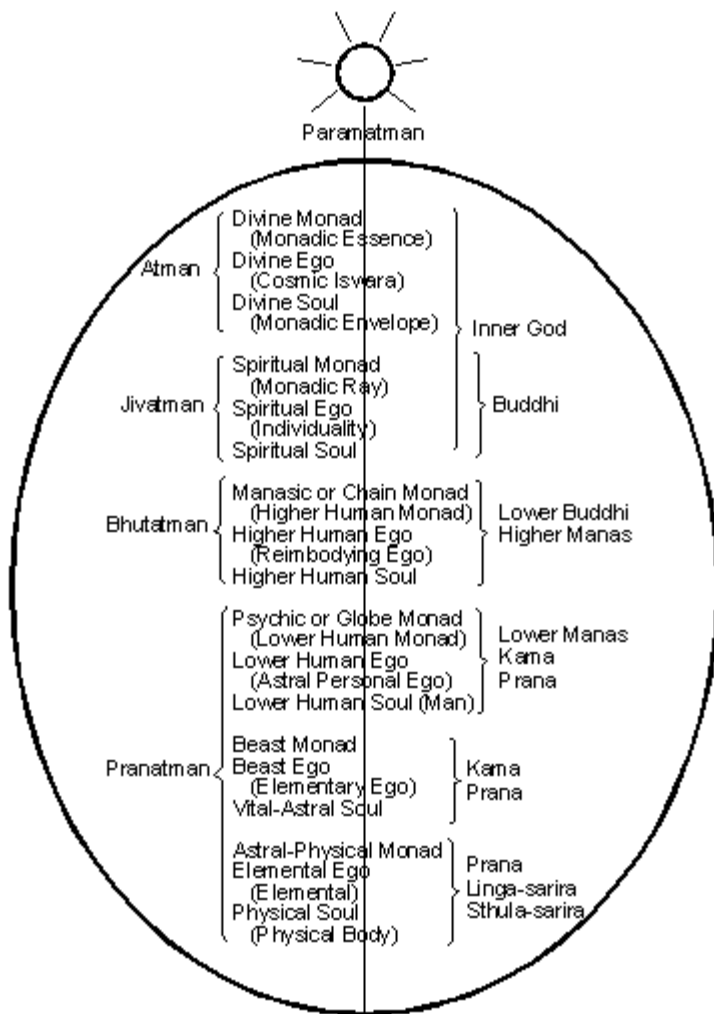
Paramatman

Atman
Divine Monad
(Monadic Essence)
Divine Ego
(Cosmic Isvara)
Divine Soul
(Monadic Envelope)

Inner God

Jivatman
Spiritual Monad
(Monadic Ray)
Spiritual Ego
(Individuality)
Spiritual Soul

Buddhi

Bhutatman
Manasic or Chain Monad
(Higher Human Monad)
Higher Human Ego
(Reimbodying Ego)
Higher Human Soul

Lower Buddhi
Higher Manas

Pranatman
Psychic or Globe Monad
(Lower Human Monad)
Lower Human Ego
(Astral Personal Ego)
Lower Human Soul (Man)

Lower Manas
Kama
Prana

Beast Monad
Beast Ego
(Elementary Ego)
Vital-Astral Soul

Kama
Prana

Astral-Physical Monad
Elemental Ego
(Elemental)
Physical Soul
(Physical Body)

Prana
Linga-sarira
Sthula-sarira